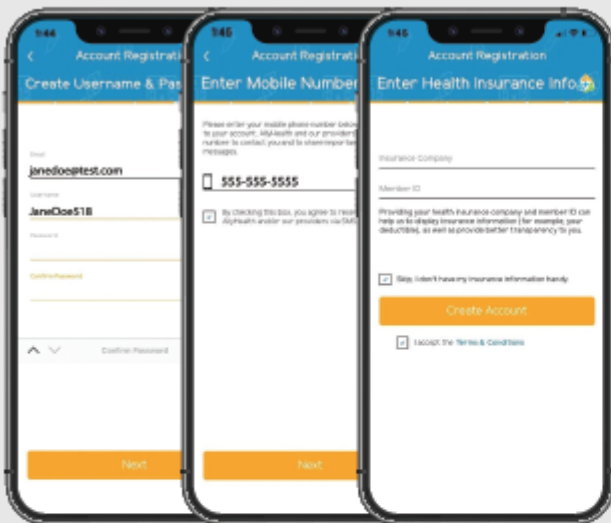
9:44
Account Registrati
Create Username & Pas

Email
janedoe@test.com

Username
JaneDoe518

Password

Confirm Password

Confirm Password

Next

9:45
Account Registrati
Enter Mobile Number

Please enter your mobile phone number below to your account. AllyHealth and our providers number to contact you and to share impor messages.

555-555-5555

By checking this box, you agree to rece AllyHealth and/or our providers via SMS

Next

9:45
Account Registration
Enter Health Insurance Info

Insurance Company

Member ID

Providing your health insurance company and member ID can help us to display insurance information (for example, your deductible), as well as provide better transparency to you.

Skip, I don't have my insurance information handy

Create Account

I accept the Terms & Conditions